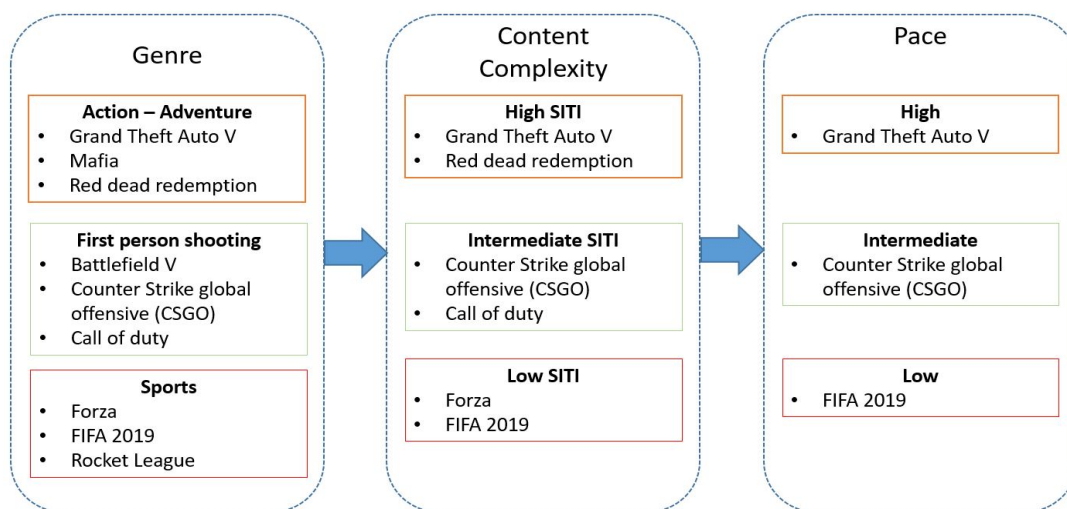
Genre

**Action – Adventure**
- Grand Theft Auto V
- Mafia
- Red dead redemption

**First person shooting**
- Battlefield V
- Counter Strike global offensive (CSGO)
- Call of duty

**Sports**
- Forza
- FIFA 2019
- Rocket League

Content Complexity

**High SITI**
- Grand Theft Auto V
- Red dead redemption

**Intermediate SITI**
- Counter Strike global offensive (CSGO)
- Call of duty

**Low SITI**
- Forza
- FIFA 2019

Pace

**High**
- Grand Theft Auto V

**Intermediate**
- Counter Strike global offensive (CSGO)

**Low**
- FIFA 2019